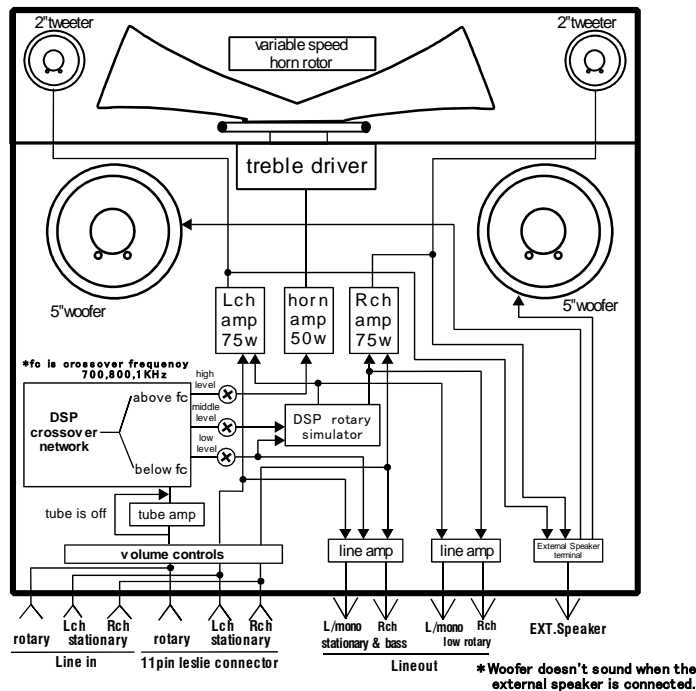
2"tweeter

2"tweeter

variable speed horn rotor

treble driver

5"woofer

5"woofer

Lch amp 75w

horn amp 50w

Rch amp 75w

*fc is crossover frequency 700,800,1KHz

DSP crossover network

above fc

below fc

high level

middle level

low level

DSP rotary simulator

tube is off

tube amp

volume controls

line amp

line amp

External Speaker terminal

rotary

Lch stationary

Rch stationary

rotary

Lch stationary

Rch stationary

Line in

11pin leslie connector

L/mono

Rch

stationary & bass

L/mono

Rch

low rotary

Lineout

EXT.Speaker

*Woofer doesn't sound when the external speaker is connected.